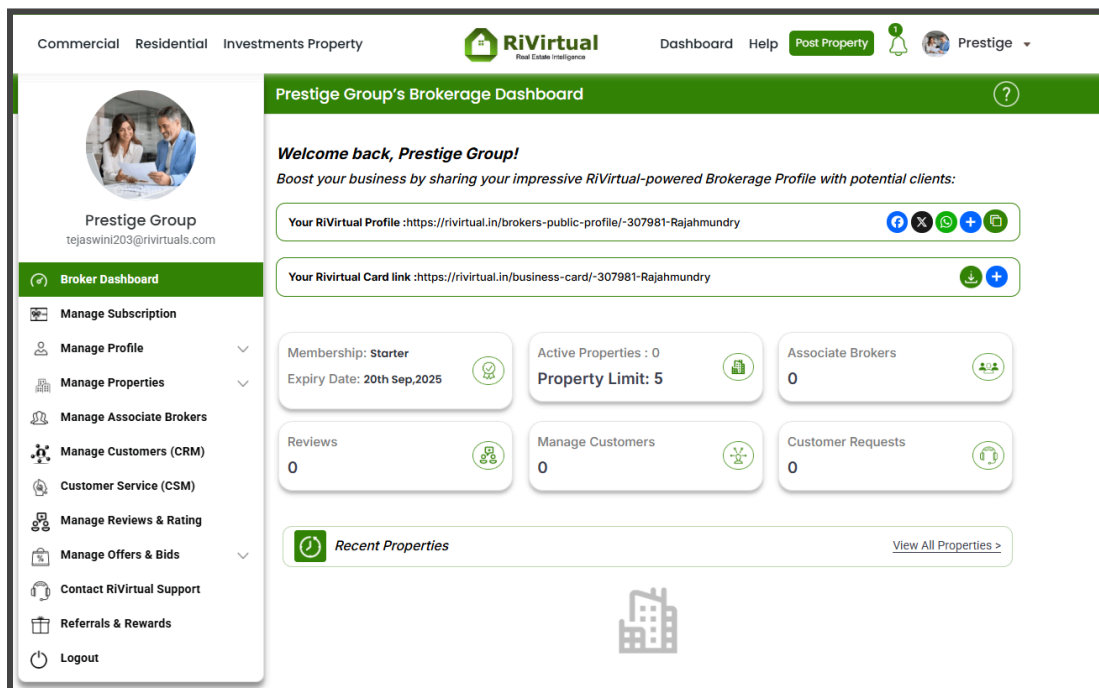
Commercial Residential Investments Property

RiVirtual
Real Estate Intelligence

Dashboard Help Post Property 1 Prestige

Prestige Group
tejaswini203@rivirtuals.com

Broker Dashboard
Manage Subscription
Manage Profile
Manage Properties
Manage Associate Brokers
Manage Customers (CRM)
Customer Service (CSM)
Manage Reviews & Rating
Manage Offers & Bids
Contact RiVirtual Support
Referrals & Rewards
Logout

Prestige Group's Brokerage Dashboard

Welcome back, Prestige Group!
Boost your business by sharing your impressive RiVirtual-powered Brokerage Profile with potential clients:

Your RiVirtual Profile :https://rivirtual.in/brokers-public-profile/-307981-Rajahmundry

Your Rivirtual Card link :https://rivirtual.in/business-card/-307981-Rajahmundry

Membership: Starter
Expiry Date: 20th Sep,2025

Active Properties : 0
Property Limit: 5

Associate Brokers
0

Reviews
0

Manage Customers
0

Customer Requests
0

Recent Properties
View All Properties >